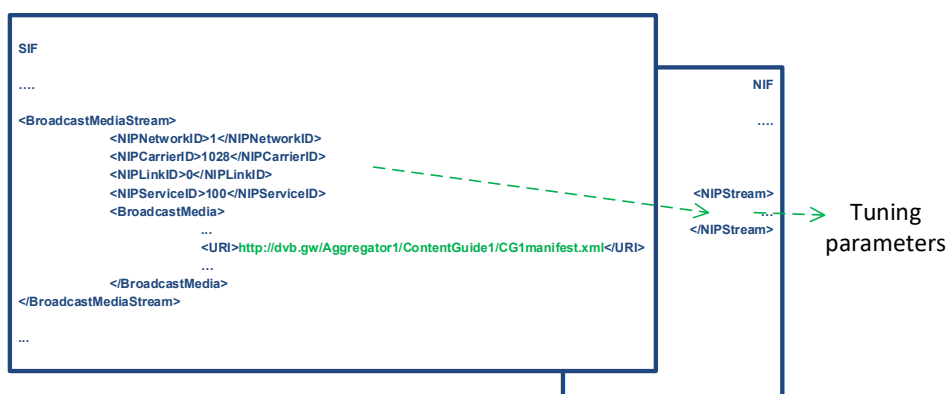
SIF

....

<BroadcastMediaStream>
<NIPNetworkID>1</NIPNetworkID>
<NIPCarrierID>1028</NIPCarrierID>
<NIPLinkID>0</NIPLinkID>
<NIPServiceID>100</NIPServiceID>
<BroadcastMedia>
...
<URI>http://dvb.gw/Aggregator1/ContentGuide1/CG1manifest.xml</URI>
...
</BroadcastMedia>
</BroadcastMediaStream>

...

NIF

....

<NIPStream>
...
</NIPStream>

Tuning parameters